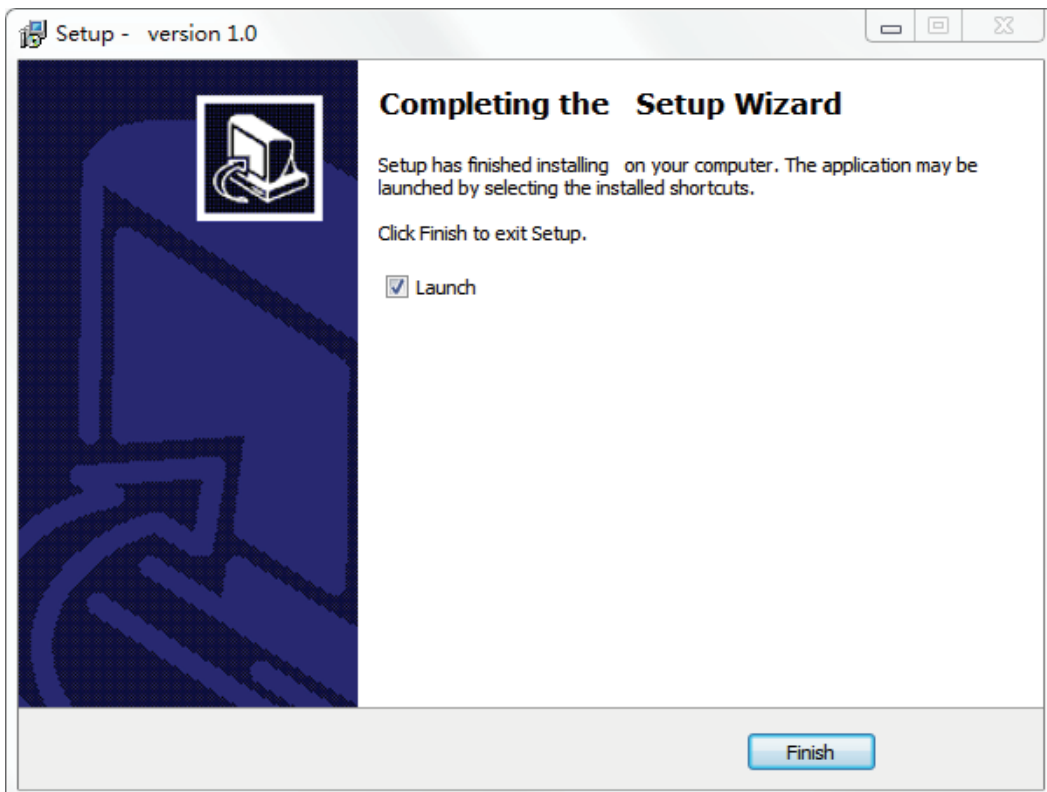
Setup - version 1.0

Completing the Setup Wizard

Setup has finished installing on your computer. The application may be launched by selecting the installed shortcuts.

Click Finish to exit Setup.

Launch

Finish